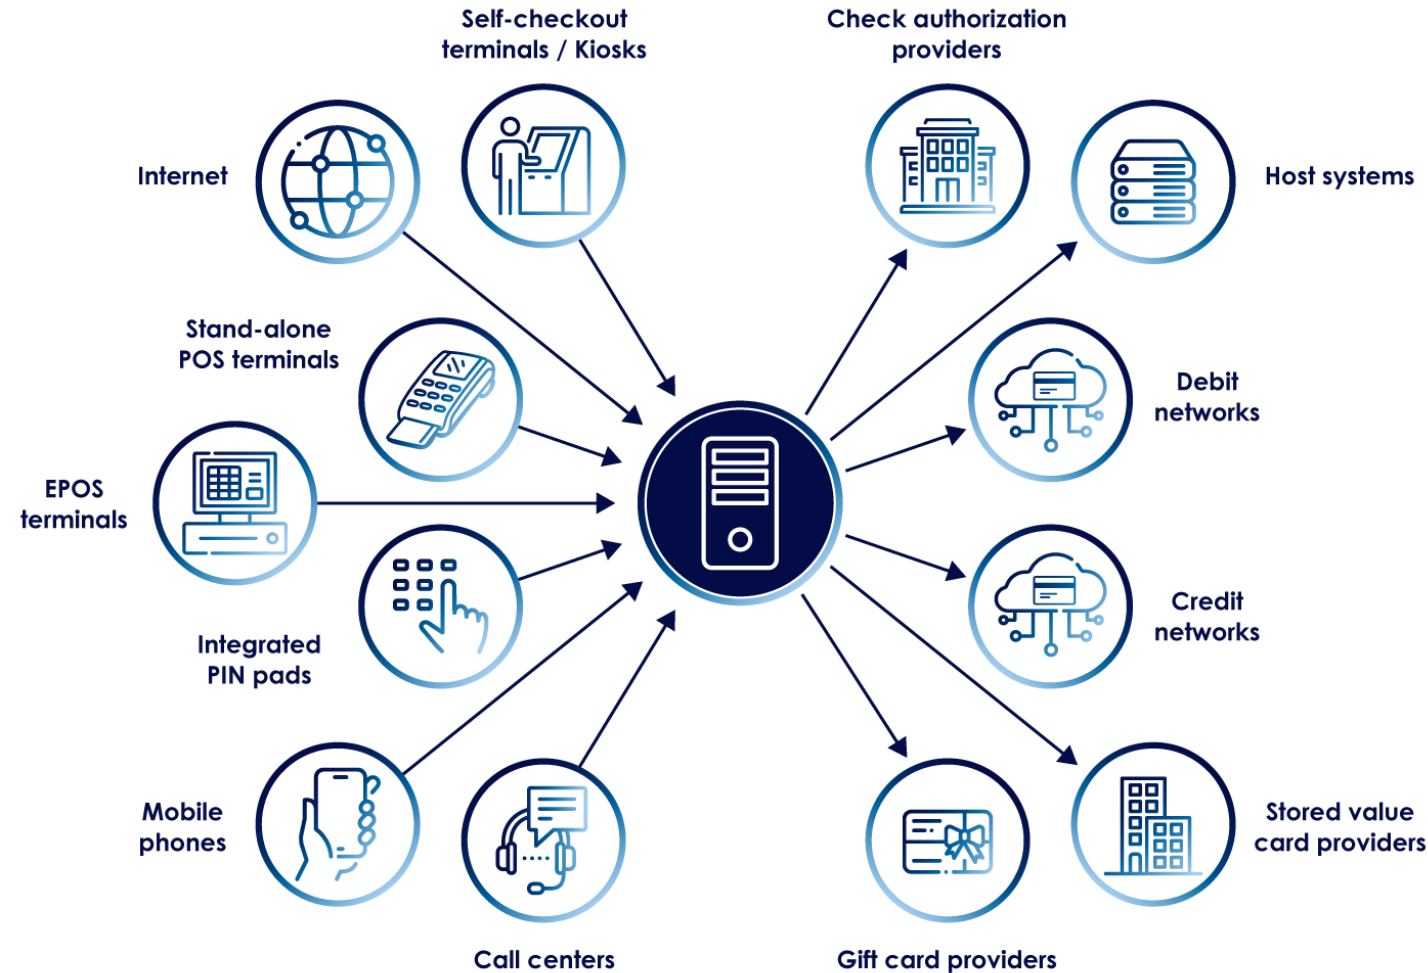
Self-checkout terminals / Kiosks

Check authorization providers

Internet

Host systems

Stand-alone POS terminals

Debit networks

EPOS terminals

Credit networks

Integrated PIN pads

Mobile phones

Stored value card providers

Call centers

Gift card providers